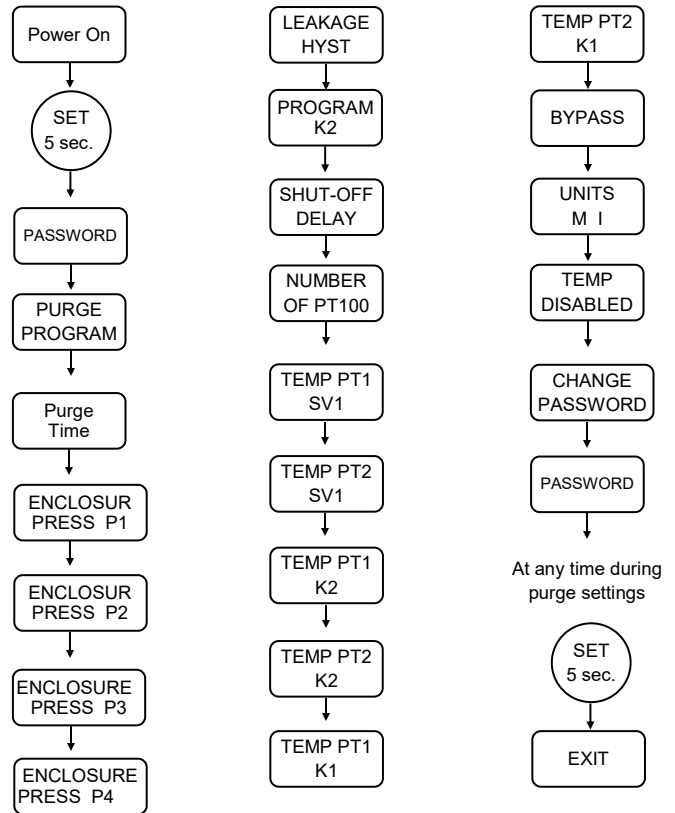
Power On

SET
5 sec.

PASSWORD

PURGE
PROGRAM

Purge
Time

ENCLOSUR
PRESS P1

ENCLOSUR
PRESS P2

ENCLOSURE
PRESS P3

ENCLOSURE
PRESS P4

LEAKAGE
HYST

PROGRAM
K2

SHUT-OFF
DELAY

NUMBER
OF PT100

TEMP PT1
SV1

TEMP PT2
SV1

TEMP PT1
K2

TEMP PT2
K2

TEMP PT1
K1

TEMP PT2
K1

BYPASS

UNITS
M I

TEMP
DISABLED

CHANGE
PASSWORD

PASSWORD

At any time during purge settings

SET
5 sec.

EXIT